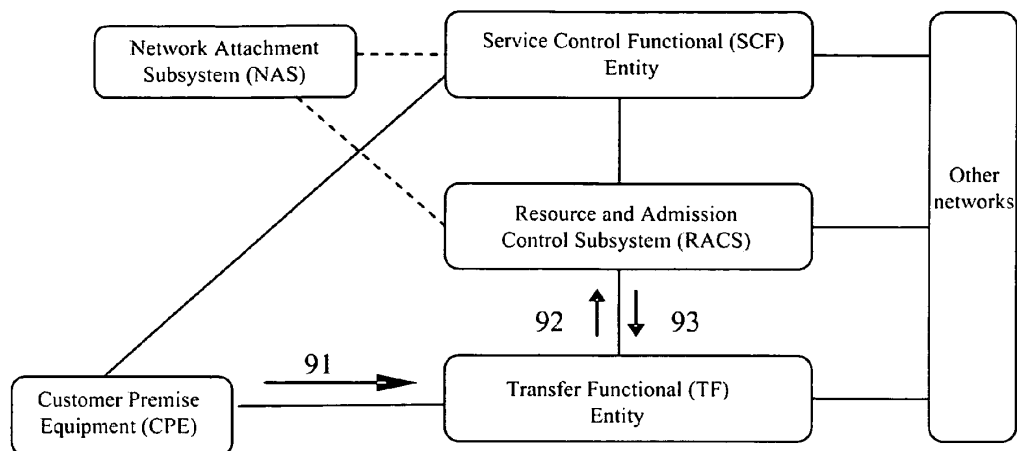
Network Attachment Subsystem (NAS)

Service Control Functional (SCF) Entity

Other networks

Resource and Admission Control Subsystem (RACS)

92

93

91

Customer Premise Equipment (CPE)

Transfer Functional (TF) Entity